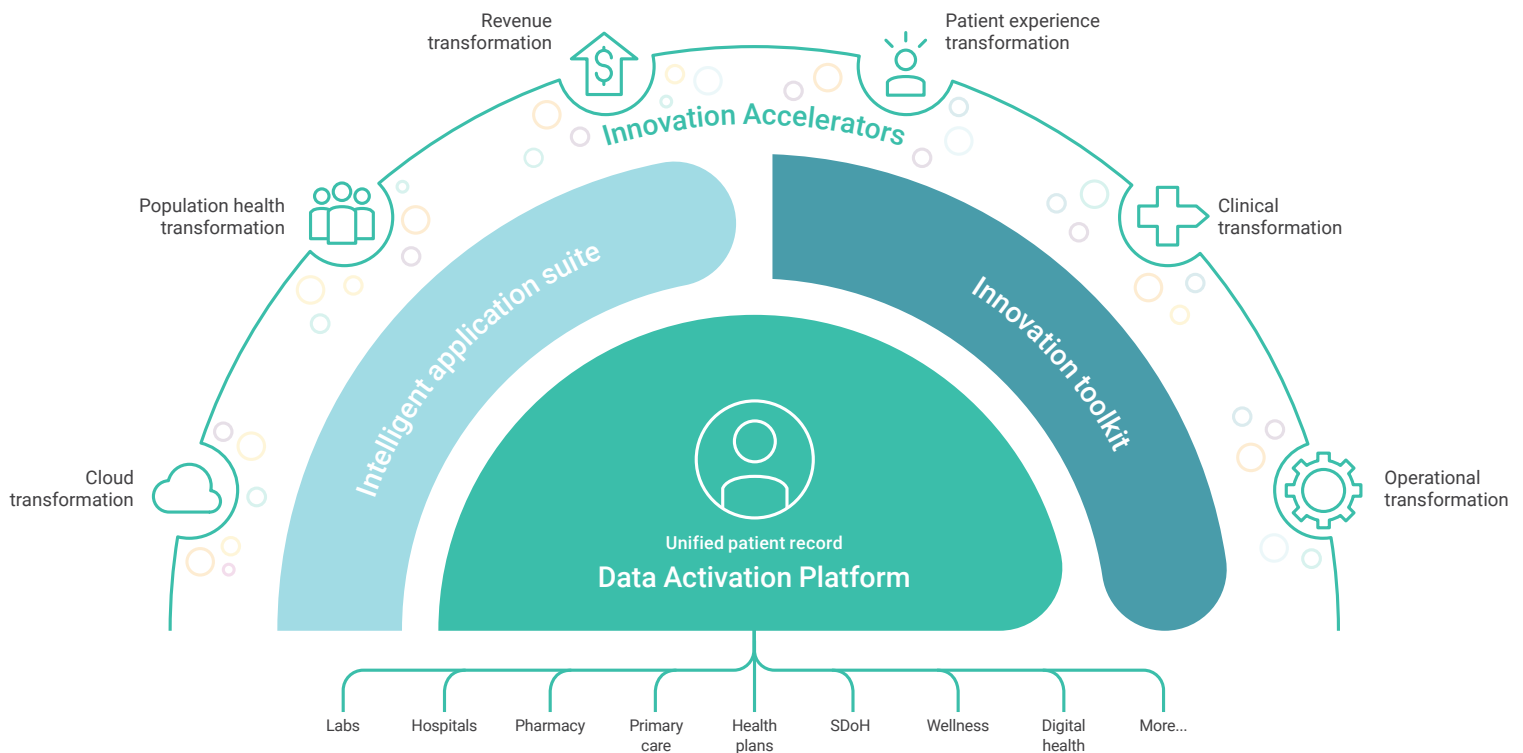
Revenue transformation

Patient experience transformation

Innovation Accelerators

Population health transformation

Clinical transformation

Intelligent application suite

Innovation toolkit

Cloud transformation

Operational transformation

Unified patient record

Data Activation Platform

Labs

Hospitals

Pharmacy

Primary care

Health plans

SDoH

Wellness

Digital health

More...